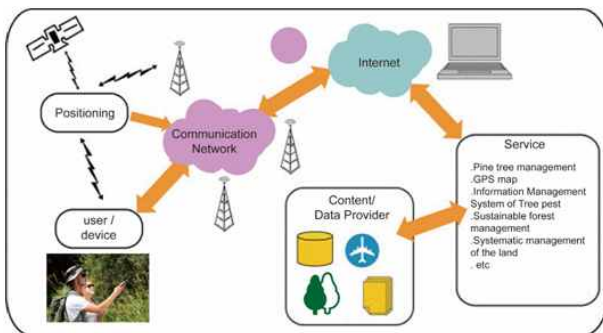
Internet

Positioning

Communication Network

user / device

Content/ Data Provider

Service

.Pine tree management
.GPS map
.Information Management System of Tree pest
.Sustainable forest management
.Systematic management of the land
. etc